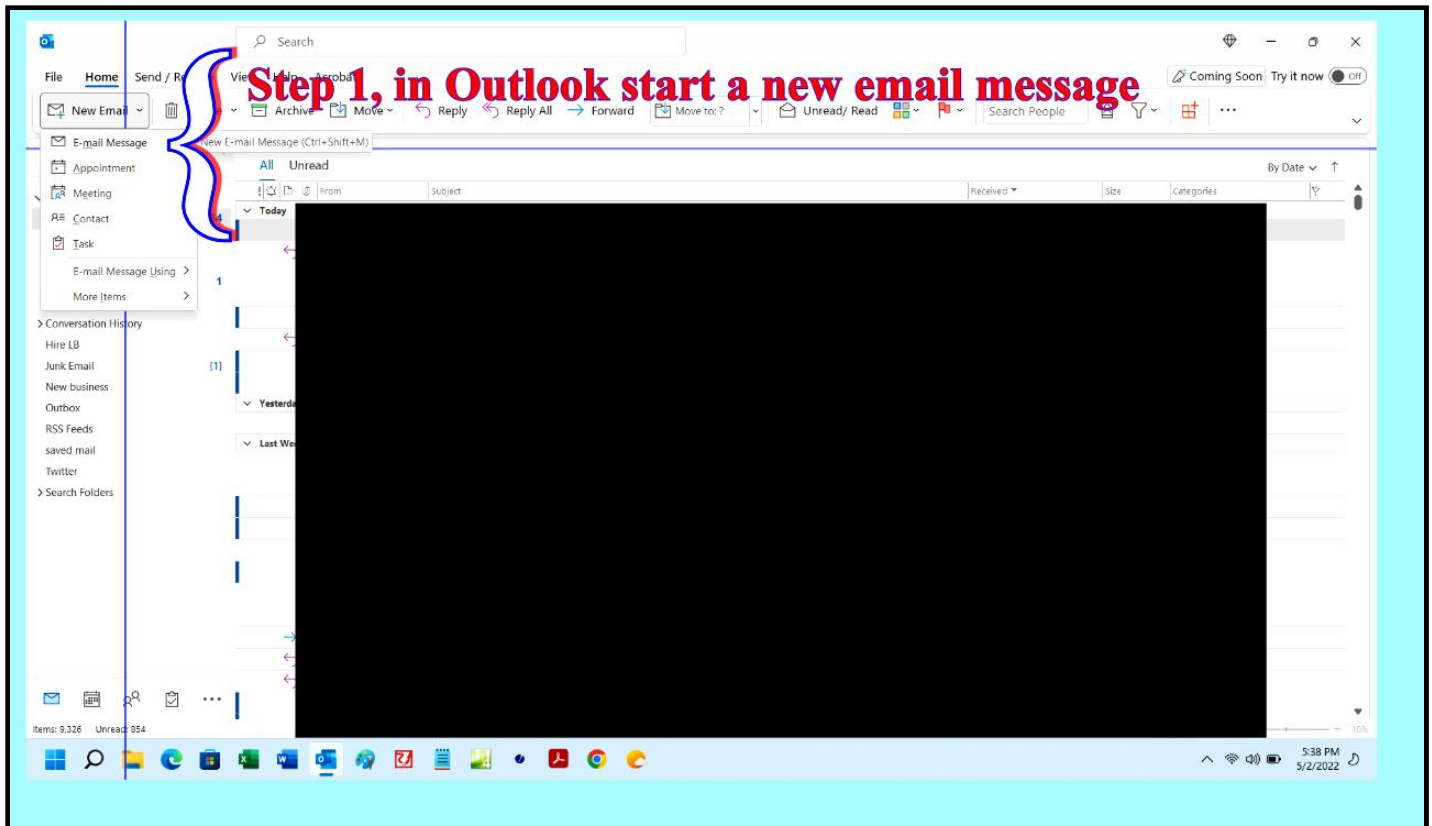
Search

File Home Send / Re View Help Acrobat

Step 1, in Outlook start a new email message

Coming Soon Try it now Off

New Email Archive Move Reply Reply All Forward Move to: ? Unread/ Read Search People

E-mail Message New E-mail Message (Ctrl+Shift+M)
Appointment
Meeting
Contact
Task
E-mail Message Using >
More Items >

All Unread By Date

From Subject Received Size Categories

Today
Yesterday
Last We

> Conversation History
Hire LB
Junk Email [1]
New business
Outbox
RSS Feeds
saved mail
Twitter
> Search Folders

Items: 9,326 Unread: 854

5:38 PM
5/2/2022